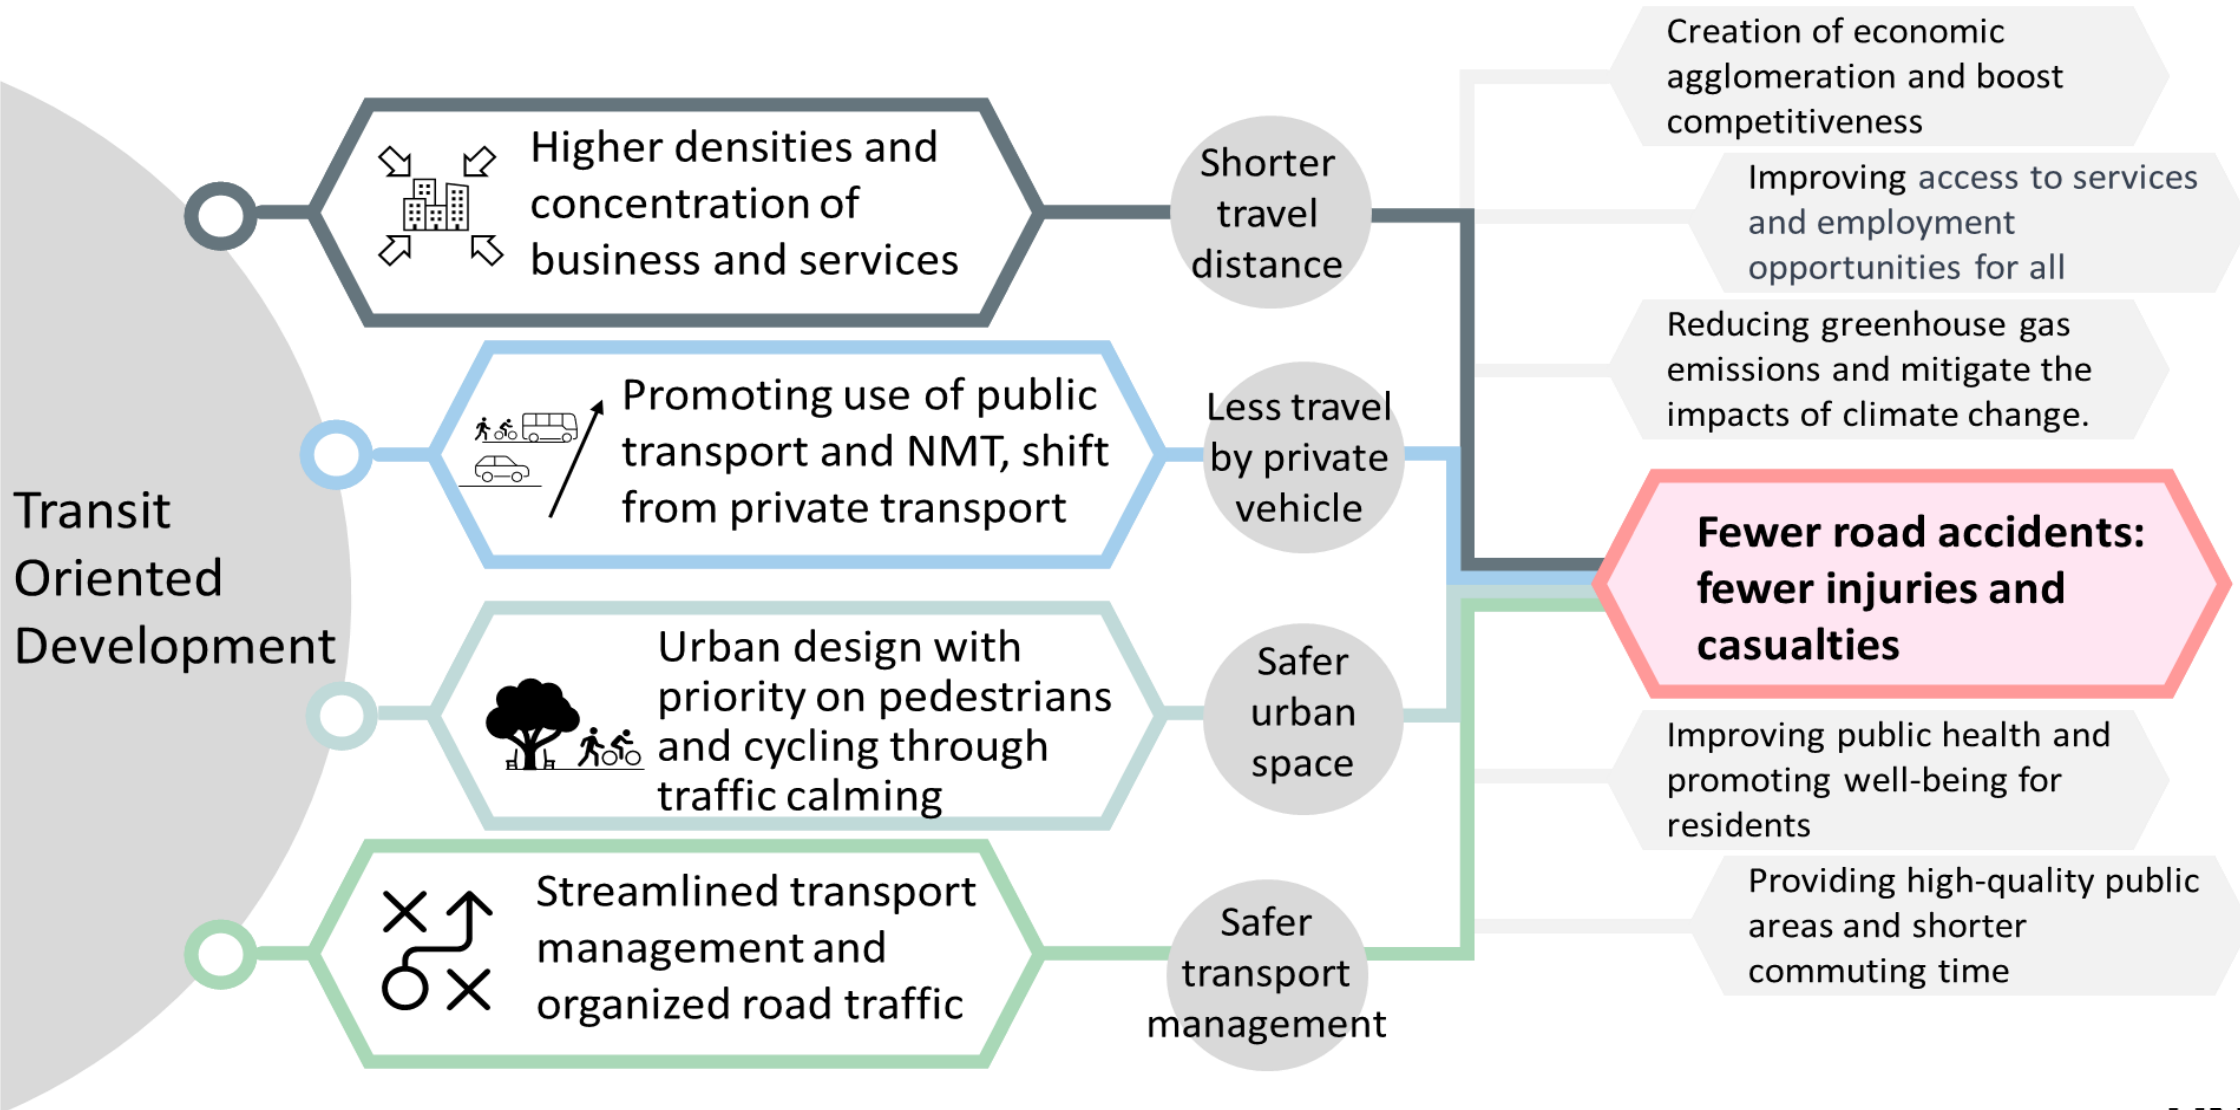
Transit Oriented Development

Higher densities and concentration of business and services

Shorter travel distance

Promoting use of public transport and NMT, shift from private transport

Less travel by private vehicle

Urban design with priority on pedestrians and cycling through traffic calming

Safer urban space

Streamlined transport management and organized road traffic

Safer transport management

Creation of economic agglomeration and boost competitiveness

Improving access to services and employment opportunities for all

Reducing greenhouse gas emissions and mitigate the impacts of climate change.

**Fewer road accidents: fewer injuries and casualties**

Improving public health and promoting well-being for residents

Providing high-quality public areas and shorter commuting time